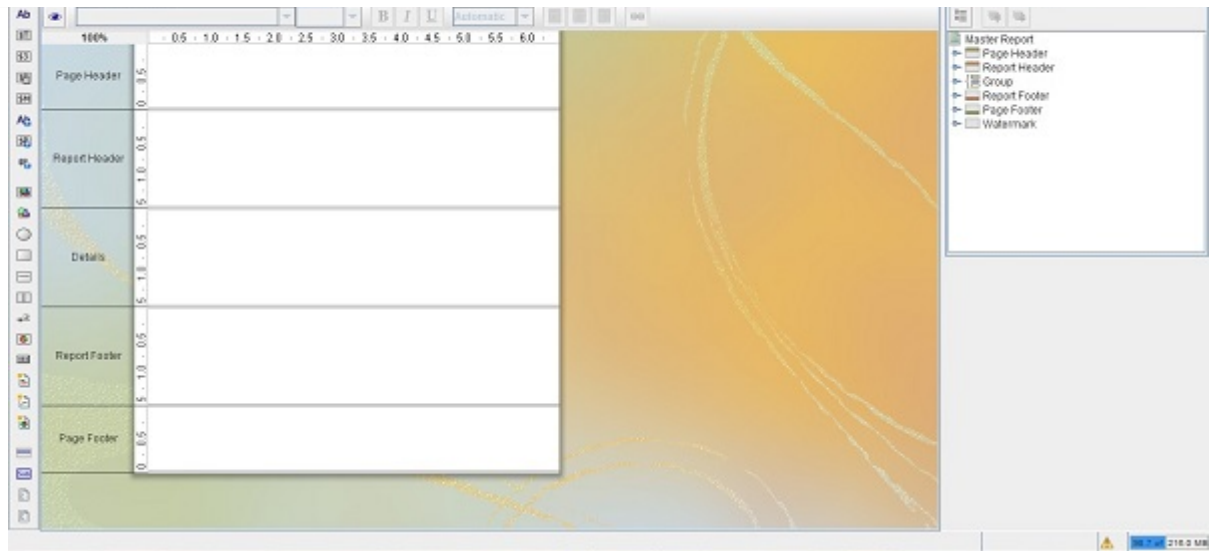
Ab

B I U Automatic

100%

0.5 · 1.0 · 1.5 · 2.0 · 2.5 · 3.0 · 3.5 · 4.0 · 4.5 · 5.0 · 5.5 · 6.0

Page Header

Report Header

Details

Report Footer

Page Footer

Master Report
Page Header
Report Header
Group
Report Footer
Page Footer
Watermark

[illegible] of 216.0 MB